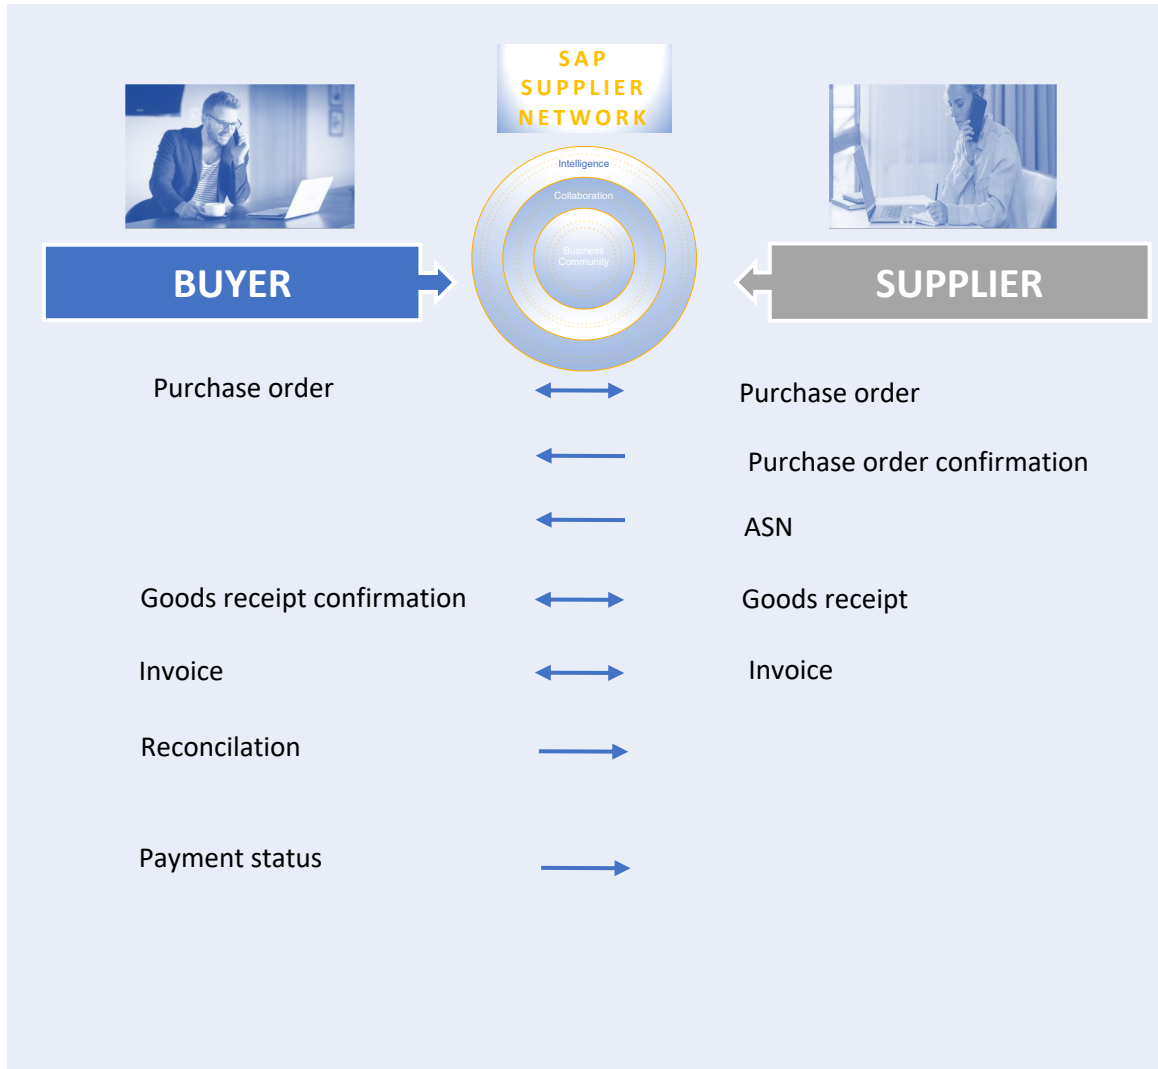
SAP SUPPLIER NETWORK

Intelligence

Collaboration

Business Community

BUYER

SUPPLIER

Purchase order

Purchase order

Purchase order confirmation

ASN

Goods receipt confirmation

Goods receipt

Invoice

Invoice

Reconcilation

Payment status